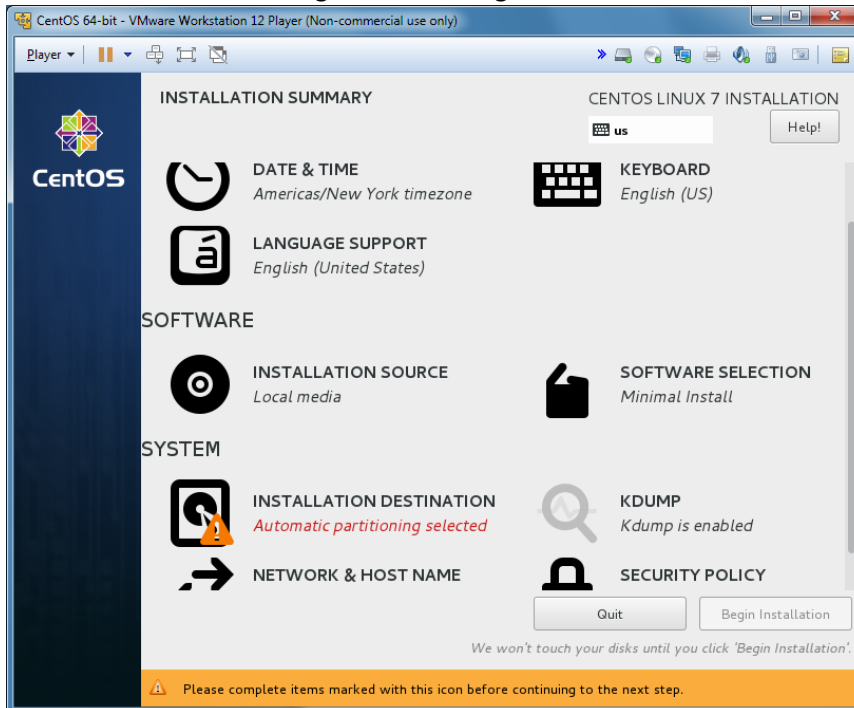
CentOS 64-bit - VMware Workstation 12 Player (Non-commercial use only)

Player

CentOS

INSTALLATION SUMMARY

CENTOS LINUX 7 INSTALLATION

us

Help!

DATE & TIME
Americas/New York timezone

KEYBOARD
English (US)

LANGUAGE SUPPORT
English (United States)

SOFTWARE

INSTALLATION SOURCE
Local media

SOFTWARE SELECTION
Minimal Install

SYSTEM

INSTALLATION DESTINATION
Automatic partitioning selected

KDUMP
Kdump is enabled

NETWORK & HOST NAME

SECURITY POLICY

Quit

Begin Installation

We won't touch your disks until you click 'Begin Installation'.

Please complete items marked with this icon before continuing to the next step.